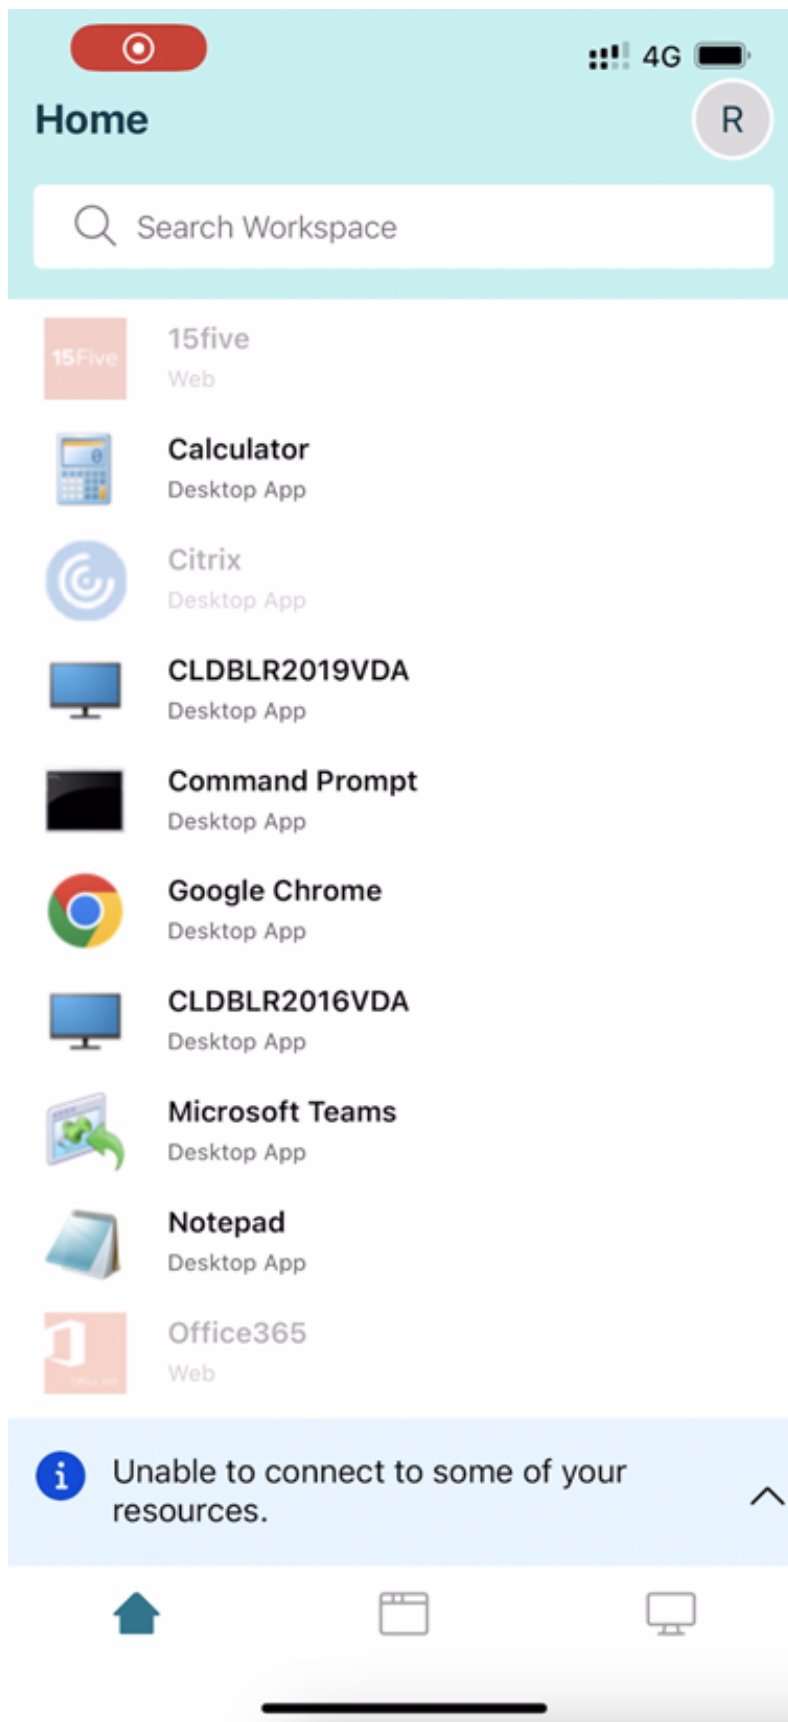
4G

Home

R

Search Workspace

15Five

15five
Web

Calculator
Desktop App

Citrix
Desktop App

CLDBLR2019VDA
Desktop App

Command Prompt
Desktop App

Google Chrome
Desktop App

CLDBLR2016VDA
Desktop App

Microsoft Teams
Desktop App

Notepad
Desktop App

Office365
Web

Unable to connect to some of your resources.